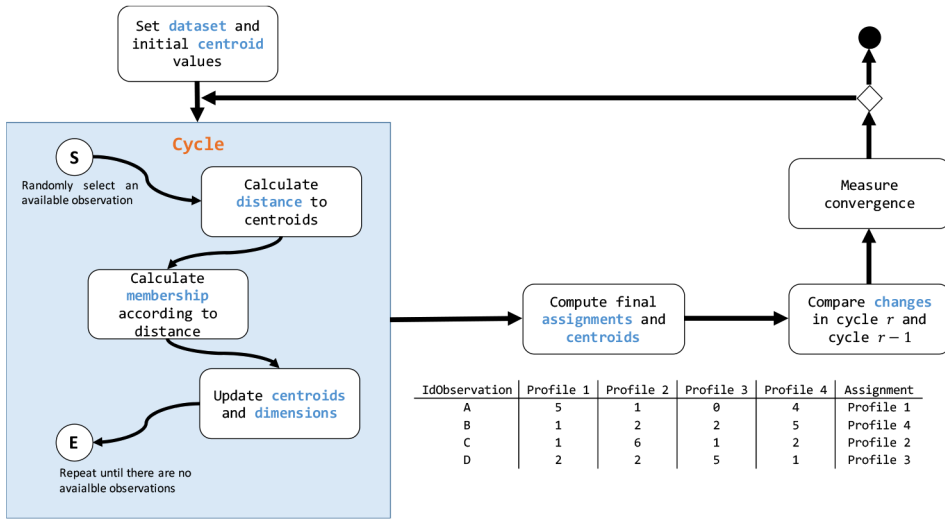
Set dataset and initial centroid values

Cycle

S

Randomly select an available observation

Calculate distance to centroids

Calculate membership according to distance

Update centroids and dimensions

E

Repeat until there are no avaialble observations

Compute final assignments and centroids

Compare changes in cycle $r$ and cycle $r-1$

Measure convergence

| IdObservation | Profile 1 | Profile 2 | Profile 3 | Profile 4 | Assignment |
|---|---|---|---|---|---|
| A | 5 | 1 | 0 | 4 | Profile 1 |
| B | 1 | 2 | 2 | 5 | Profile 4 |
| C | 1 | 6 | 1 | 2 | Profile 2 |
| D | 2 | 2 | 5 | 1 | Profile 3 |